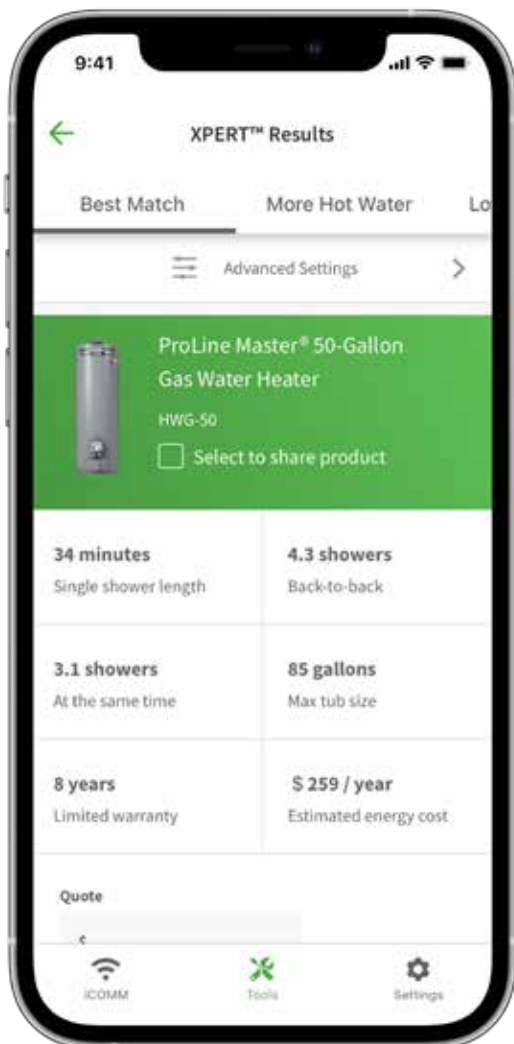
9:41

XPERT™ Results

Best Match | More Hot Water | Lo

Advanced Settings

ProLine Master® 50-Gallon Gas Water Heater

HWG-50

Select to share product

| 34 minutes<br>Single shower length | 4.3 showers<br>Back-to-back |
|---|---|
| 3.1 showers<br>At the same time | 85 gallons<br>Max tub size |
| 8 years<br>Limited warranty | $ 259 / year<br>Estimated energy cost |

Quote

$

iCOMM | Tools | Settings